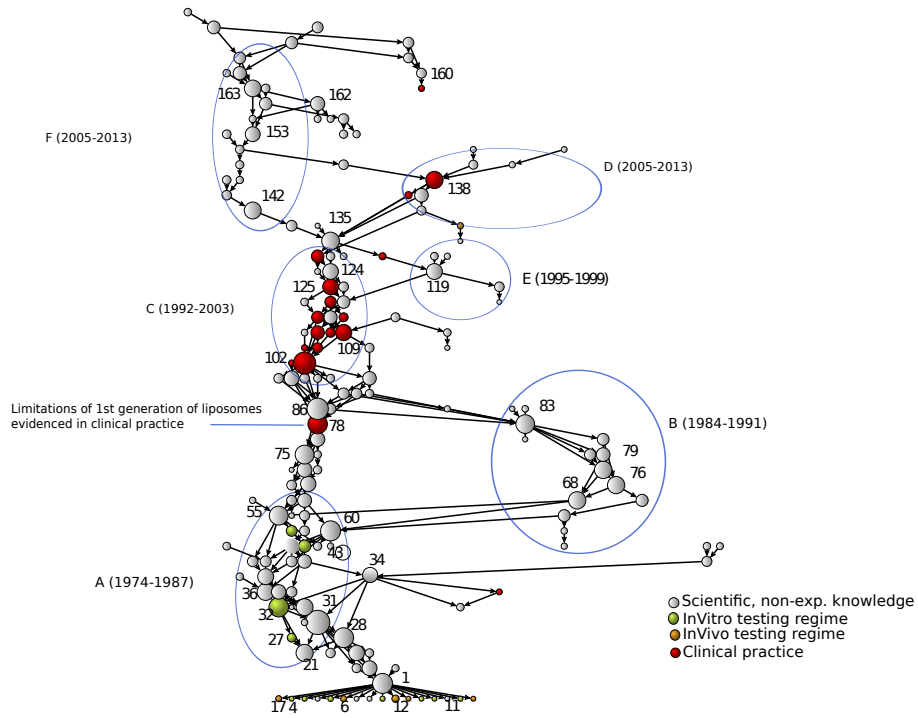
160
163
162
153
F (2005-2013)
138
D (2005-2013)
142
135
124
E (1995-1999)
119
125
C (1992-2003)
109
102
Limitations of 1st generation of liposomes evidenced in clinical practice
86
83
78
B (1984-1991)
79
75
76
68
55
60
43
34
A (1974-1987)
36
32
31
28
27
21
1
17
4
6
12
11
Scientific, non-exp. knowledge
InVitro testing regime
InVivo testing regime
Clinical practice